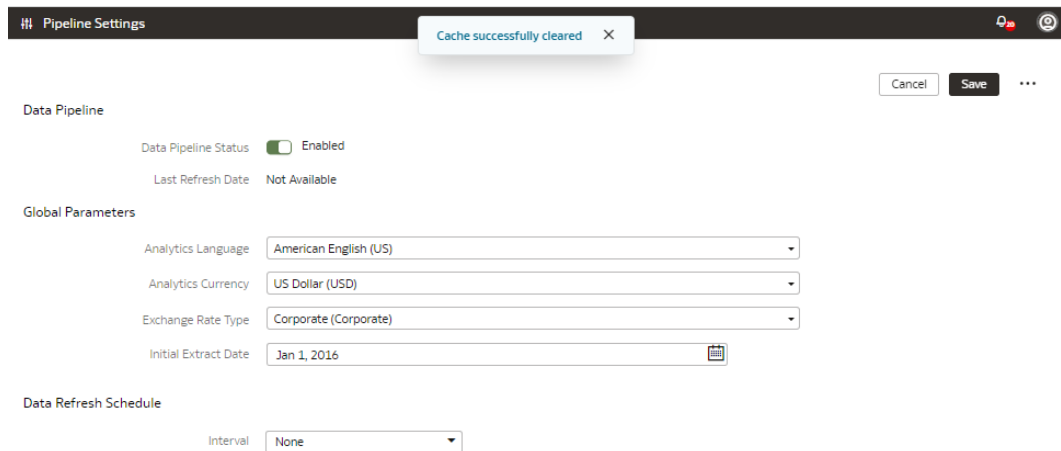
Pipeline Settings

Cache successfully cleared

Cancel Save

Data Pipeline

Data Pipeline Status Enabled

Last Refresh Date Not Available

Global Parameters

Analytics Language American English (US)

Analytics Currency US Dollar (USD)

Exchange Rate Type Corporate (Corporate)

Initial Extract Date Jan 1, 2016

Data Refresh Schedule

Interval None